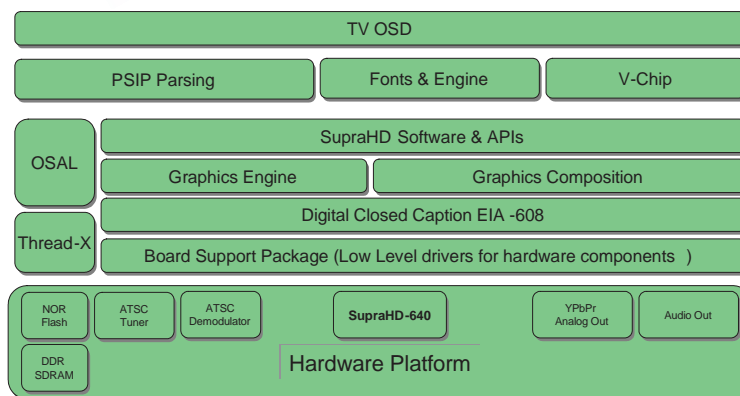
TV OSD

PSIP Parsing

Fonts & Engine

V-Chip

OSAL

SupraHD Software & APIs

Graphics Engine

Graphics Composition

Digital Closed Caption EIA -608

Thread-X

Board Support Package (Low Level drivers for hardware components )

NOR Flash

ATSC Tuner

ATSC Demodulator

SupraHD-640

YPbPr Analog Out

Audio Out

DDR SDRAM

Hardware Platform